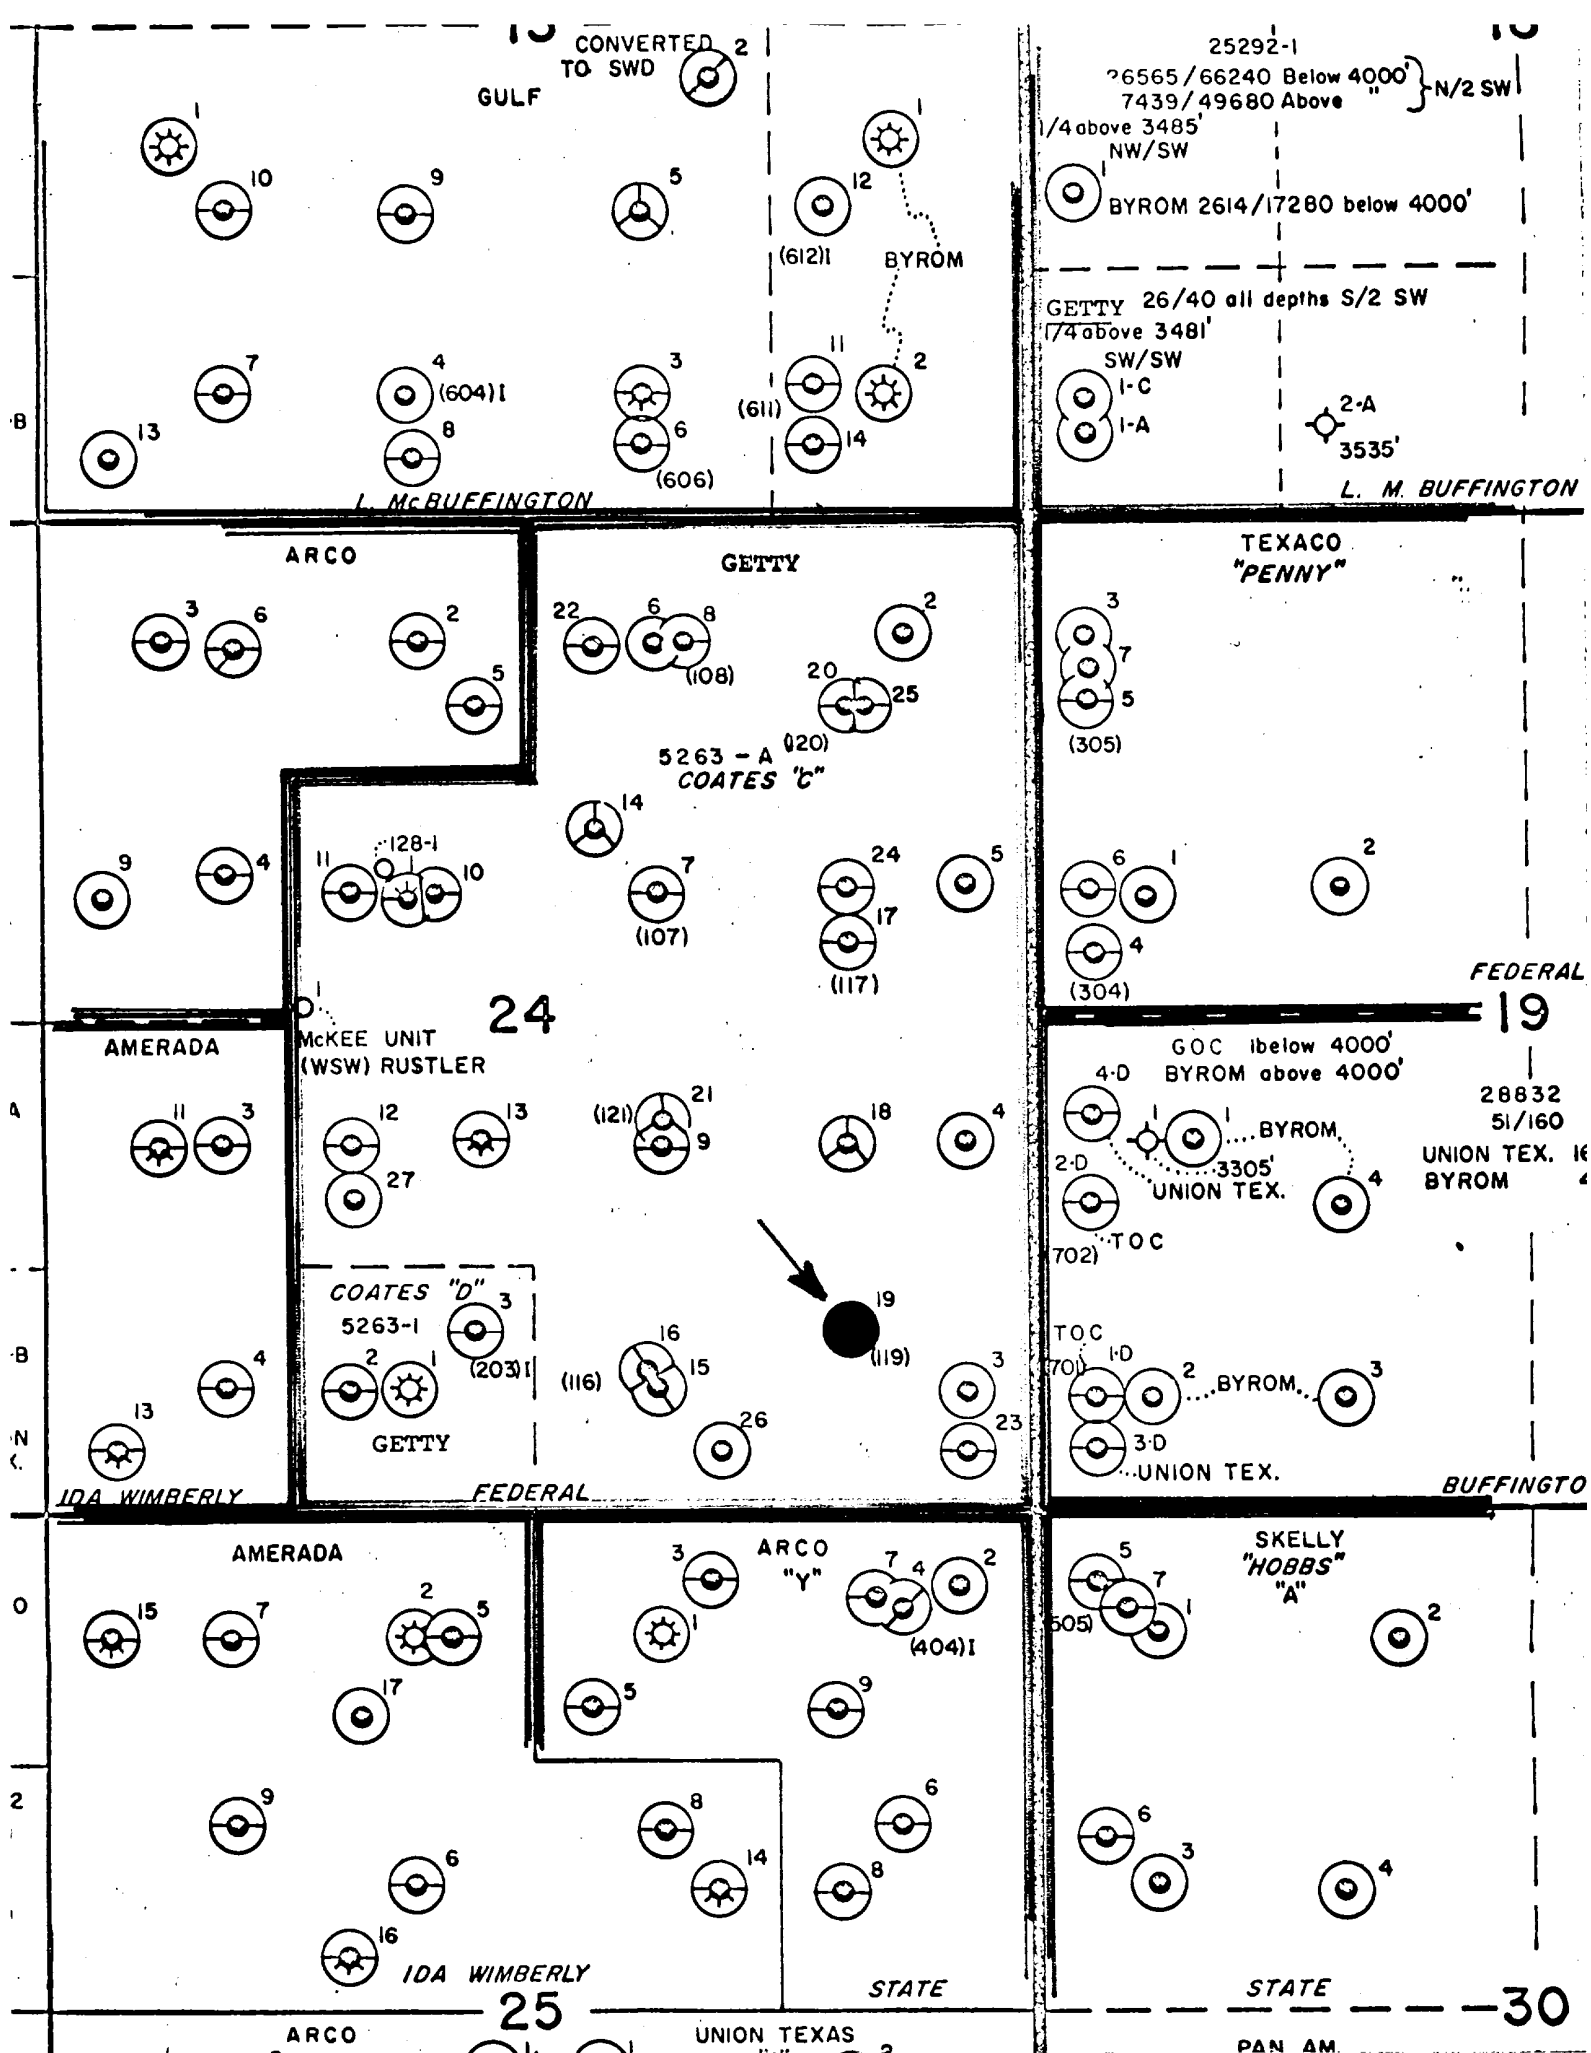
13
18
CONVERTED TO SWD
2
GULF
1
10
9
5
1
12
(612)I
BYROM
7
4
(604)I
3
11
2
(611)
8
6
14
13
(606)
L. McBUFFINGTON
25292-1
?6565/66240 Below 4000'
7439/49680 Above "
N/2 SW
1/4 above 3485'
NW/SW
1
BYROM 2614/17280 below 4000'
GETTY 26/40 all depths S/2 SW
1/4 above 3481'
SW/SW
1-C
1-A
2-A
3535'
L. M. BUFFINGTON

ARCO
3
6
2
5
9
4
GETTY
22
6
8
(108)
2
20
25
(120)
5263 - A
COATES 'C'
14
11
128-1
10
7
(107)
24
17
(117)
5
TEXACO
"PENNY"
3
7
5
(305)
6
1
2
4
(304)
FEDERAL
19
1
McKEE UNIT (WSW) RUSTLER
24
AMERADA
11
3
12
27
13
(121)
21
9
18
4
GOC below 4000'
BYROM above 4000'
4-D
1
1
BYROM
3305'
2-D
UNION TEX.
4
(702)
TOC
28832
51/160
UNION TEX. 16
BYROM 4
COATES "D"
5263-1
3
(203)I
2
1
GETTY
4
13
16
15
(116)
19
(119)
26
3
23
TOC
(701)
1-D
2
BYROM
3
3-D
UNION TEX.
IDA WIMBERLY
FEDERAL
BUFFINGTO

AMERADA
15
7
2
5
17
9
6
16
IDA WIMBERLY
ARCO
"Y"
3
7
4
2
1
(404)I
5
9
8
6
14
8
STATE
SKELLY
"HOBBS"
"A"
5
7
(505)
1
2
6
3
4
STATE
25
30
ARCO
UNION TEXAS
PAN AM.
B
A
B
N
0
2